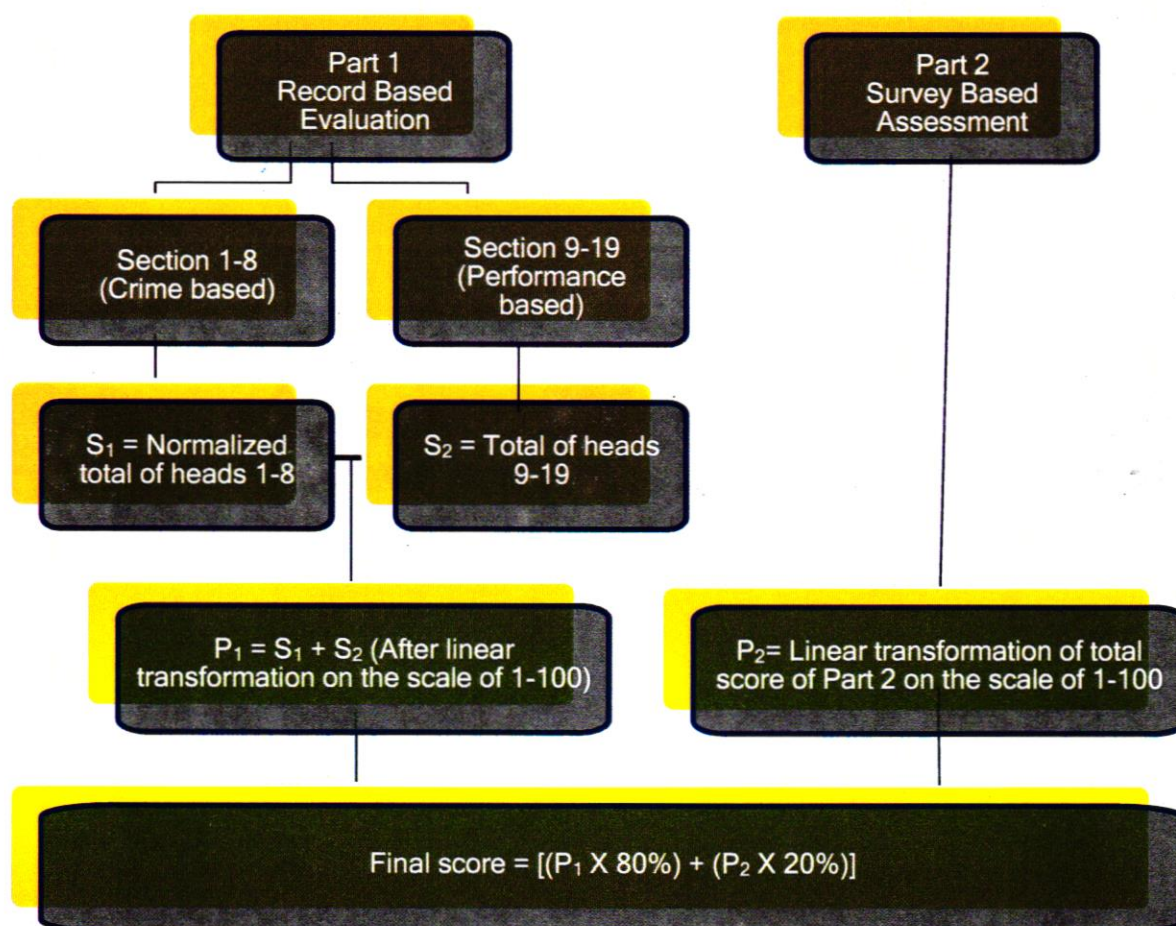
Part 1
Record Based Evaluation

Part 2
Survey Based Assessment

Section 1-8
(Crime based)

Section 9-19
(Performance based)

$S_1$ = Normalized total of heads 1-8

$S_2$ = Total of heads 9-19

$P_1 = S_1 + S_2$ (After linear transformation on the scale of 1-100)

$P_2$= Linear transformation of total score of Part 2 on the scale of 1-100

Final score = [($P_1$ X 80%) + ($P_2$ X 20%)]